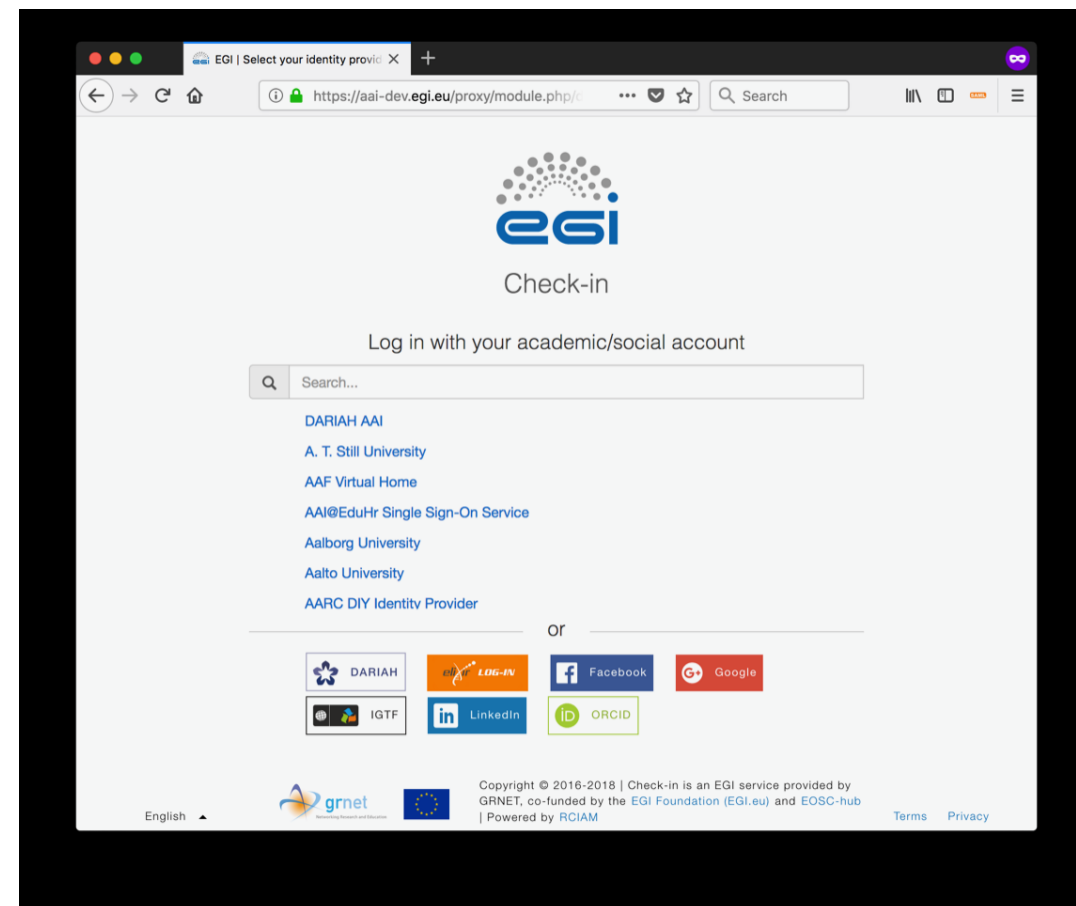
EGI | Select your identity provid

https://aai-dev.egi.eu/proxy/module.php/c

Search

egi

Check-in

Log in with your academic/social account

Search...

DARIAH AAI
A. T. Still University
AAF Virtual Home
AAI@EduHr Single Sign-On Service
Aalborg University
Aalto University
AARC DIY Identity Provider

or

DARIAH
eduGAIN LOG-IN
Facebook
Google
IGTF
LinkedIn
ORCID

English

grnet

Copyright © 2016-2018 | Check-in is an EGI service provided by GRNET, co-funded by the EGI Foundation (EGI.eu) and EOSC-hub | Powered by RCIAM

Terms Privacy